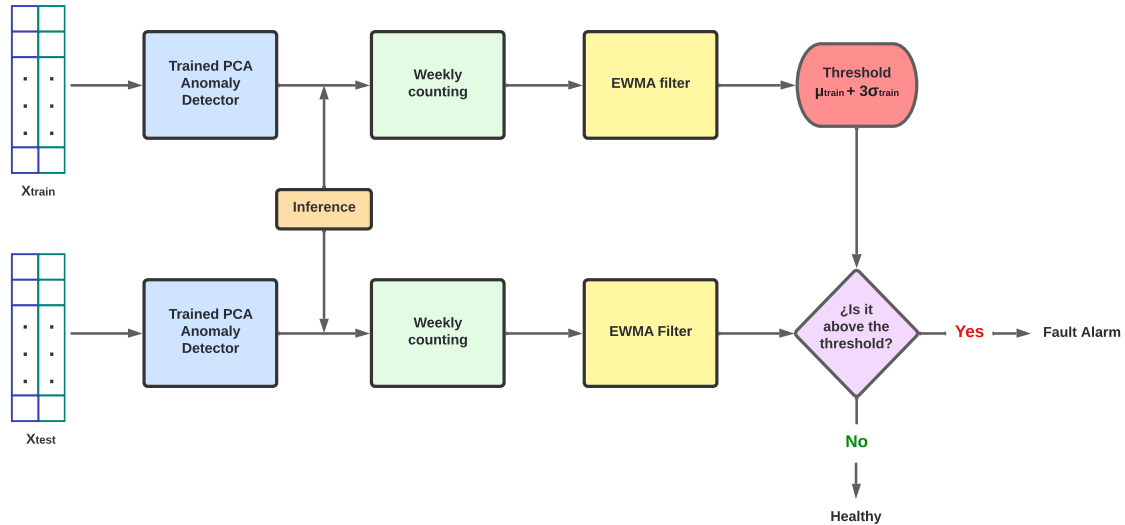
$X_{train}$

Trained PCA Anomaly Detector

Weekly counting

EWMA filter

Threshold $\mu_{train} + 3\sigma_{train}$

Inference

$X_{test}$

Trained PCA Anomaly Detector

Weekly counting

EWMA Filter

¿Is it above the threshold?

Yes

Fault Alarm

No

Healthy